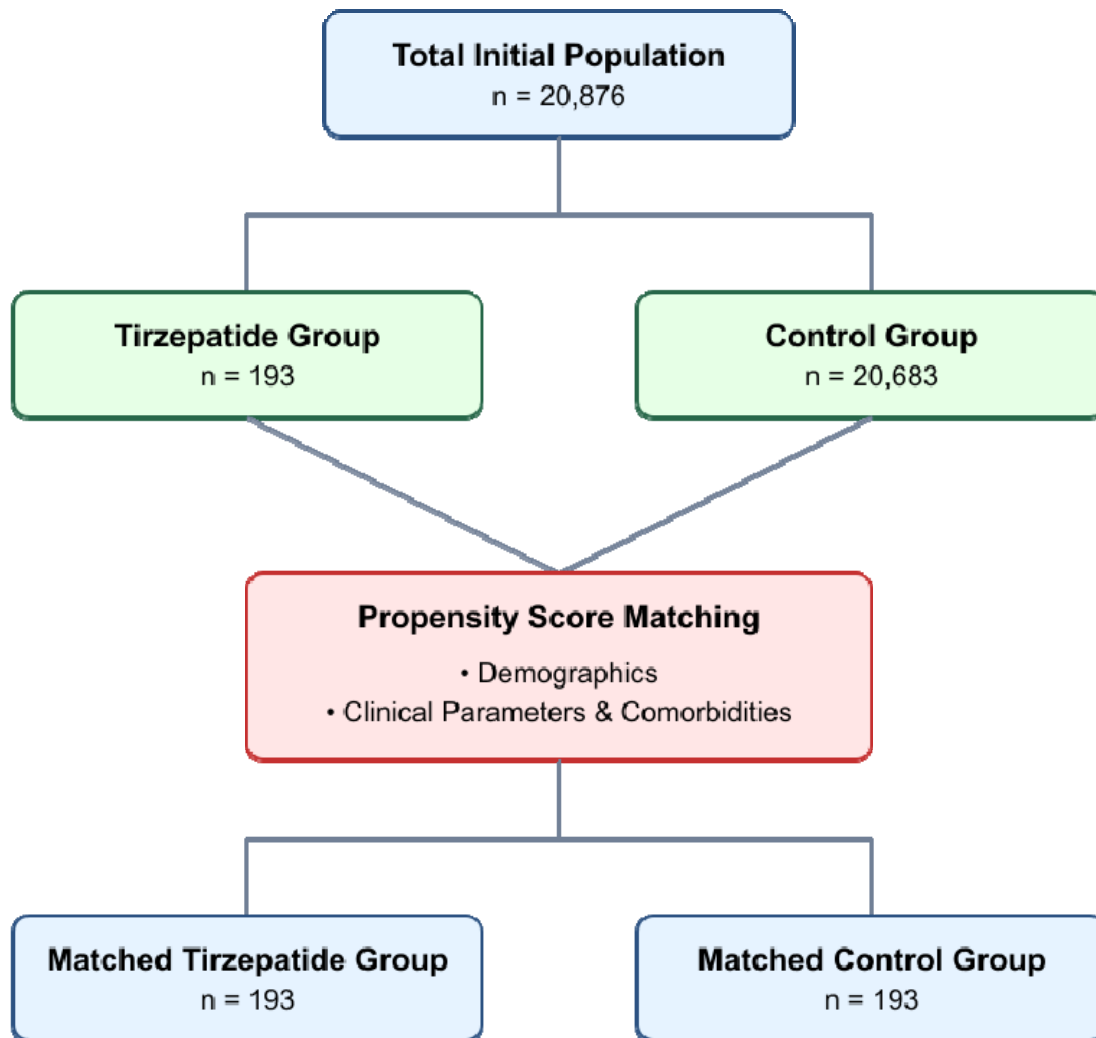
Total Initial Population
n = 20,876

Tirzepatide Group
n = 193

Control Group
n = 20,683

Propensity Score Matching
• Demographics
• Clinical Parameters & Comorbidities

Matched Tirzepatide Group
n = 193

Matched Control Group
n = 193